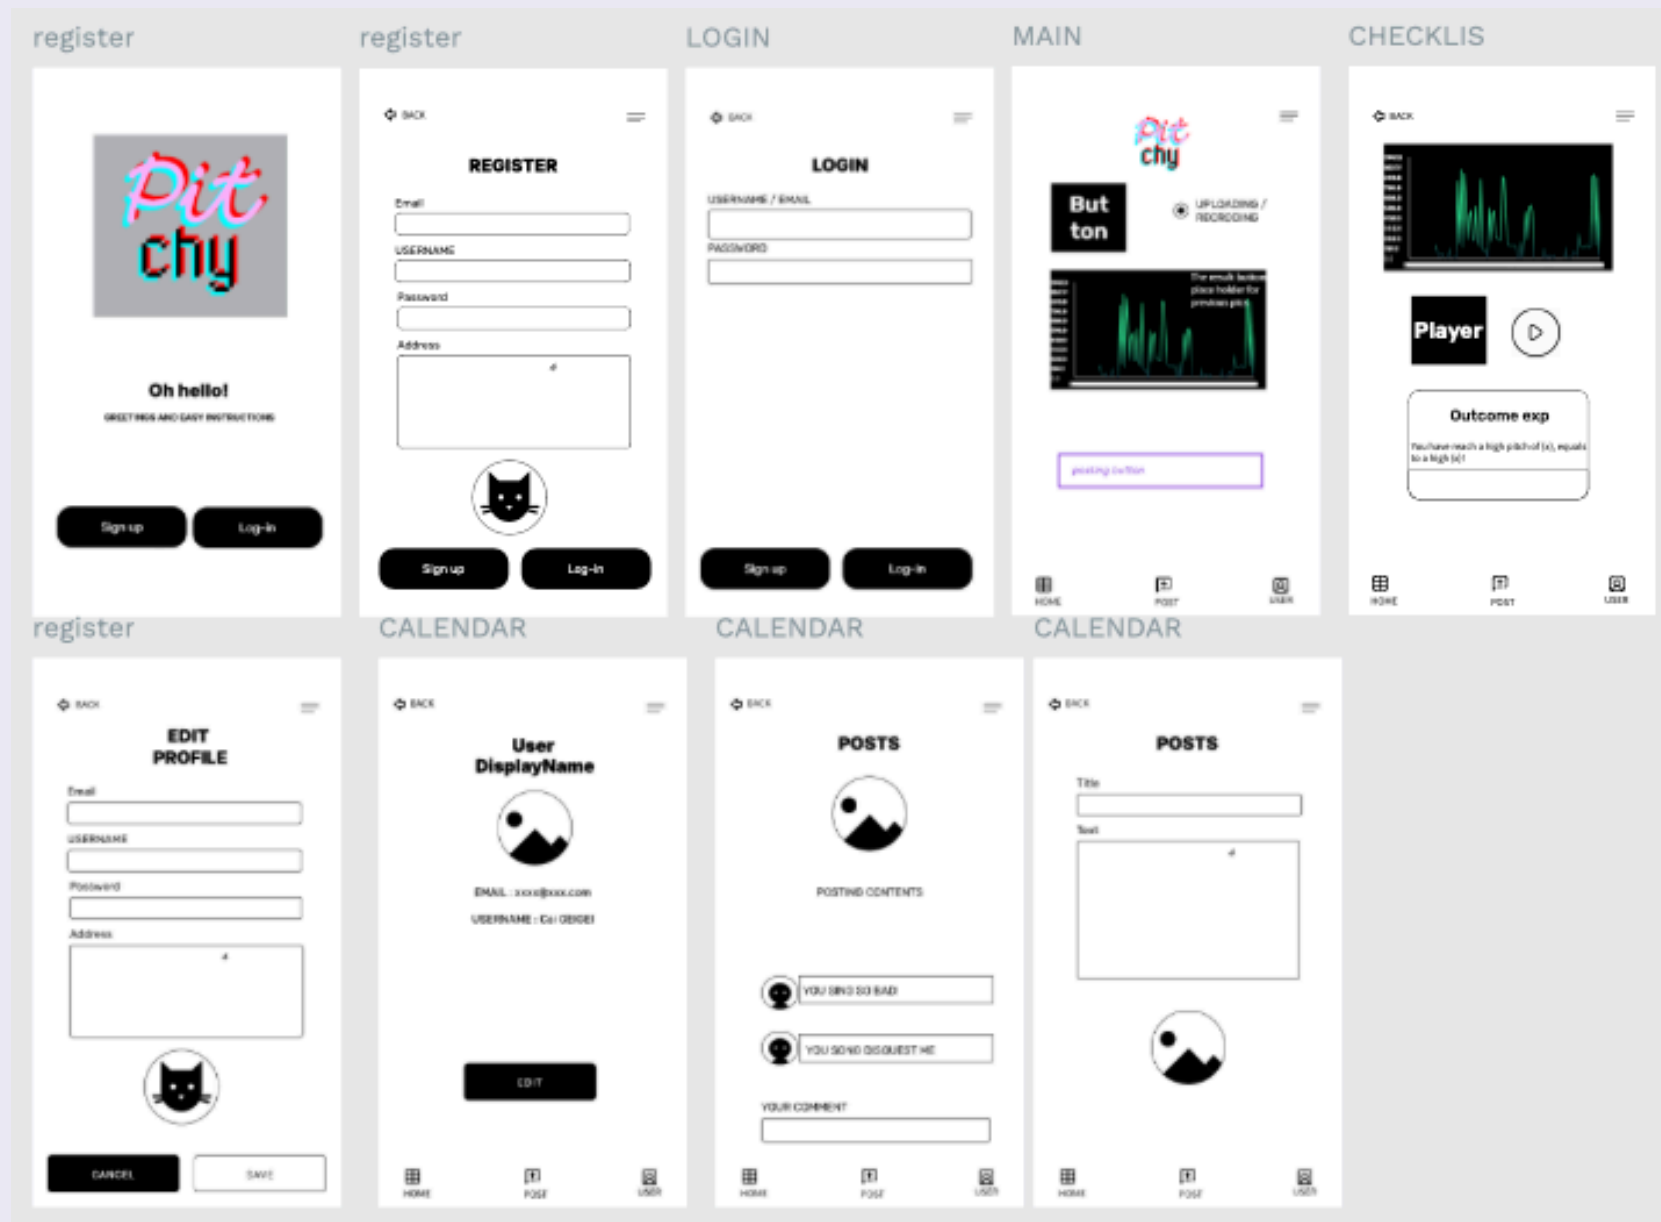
register

Pit chy

Oh hello!

GREETINGS AND EASY INSTRUCTIONS

Sign up

Log-in

register

BACK

REGISTER

Email

USERNAME

Password

Address

Sign up

Log-in

LOGIN

BACK

LOGIN

USERNAME / EMAIL

PASSWORD

Sign up

Log-in

MAIN

Pit chy

But ton

UPLOADING / RECORDING

The result button place holder for previous pitch

posting button

HOME

POST

USER

CHECKLIS

BACK

Player

Outcome exp

You have reach a high pitch of (x), equals to a high (x)!

HOME

POST

USER

register

BACK

EDIT PROFILE

Email

USERNAME

Password

Address

CANCEL

SAVE

CALENDAR

BACK

User DisplayName

EMAIL : xxxx@xxx.com

USERNAME : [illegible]

EDIT

HOME

POST

USER

CALENDAR

BACK

POSTS

POSTING CONTENTS

YOU SING SO BAD

YOU SONG DISGUEST ME

YOUR COMMENT

HOME

POST

USER

CALENDAR

BACK

POSTS

Title

Text

HOME

POST

USER